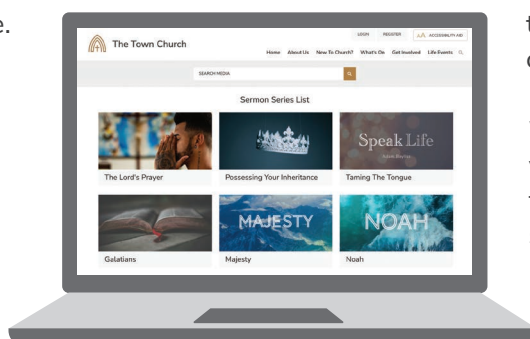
e.

The Town Church

LOGIN REGISTER ACCESSIBILITY AID

Home About Us New To Church? What's On Get Involved Life Events

SEARCH MEDIA

Sermon Series List

The Lord's Prayer

Possessing Your Inheritance

Speak Life

Taming The Tongue

Galatians

MAJESTY

Majesty

NOAH

Noah

t
c